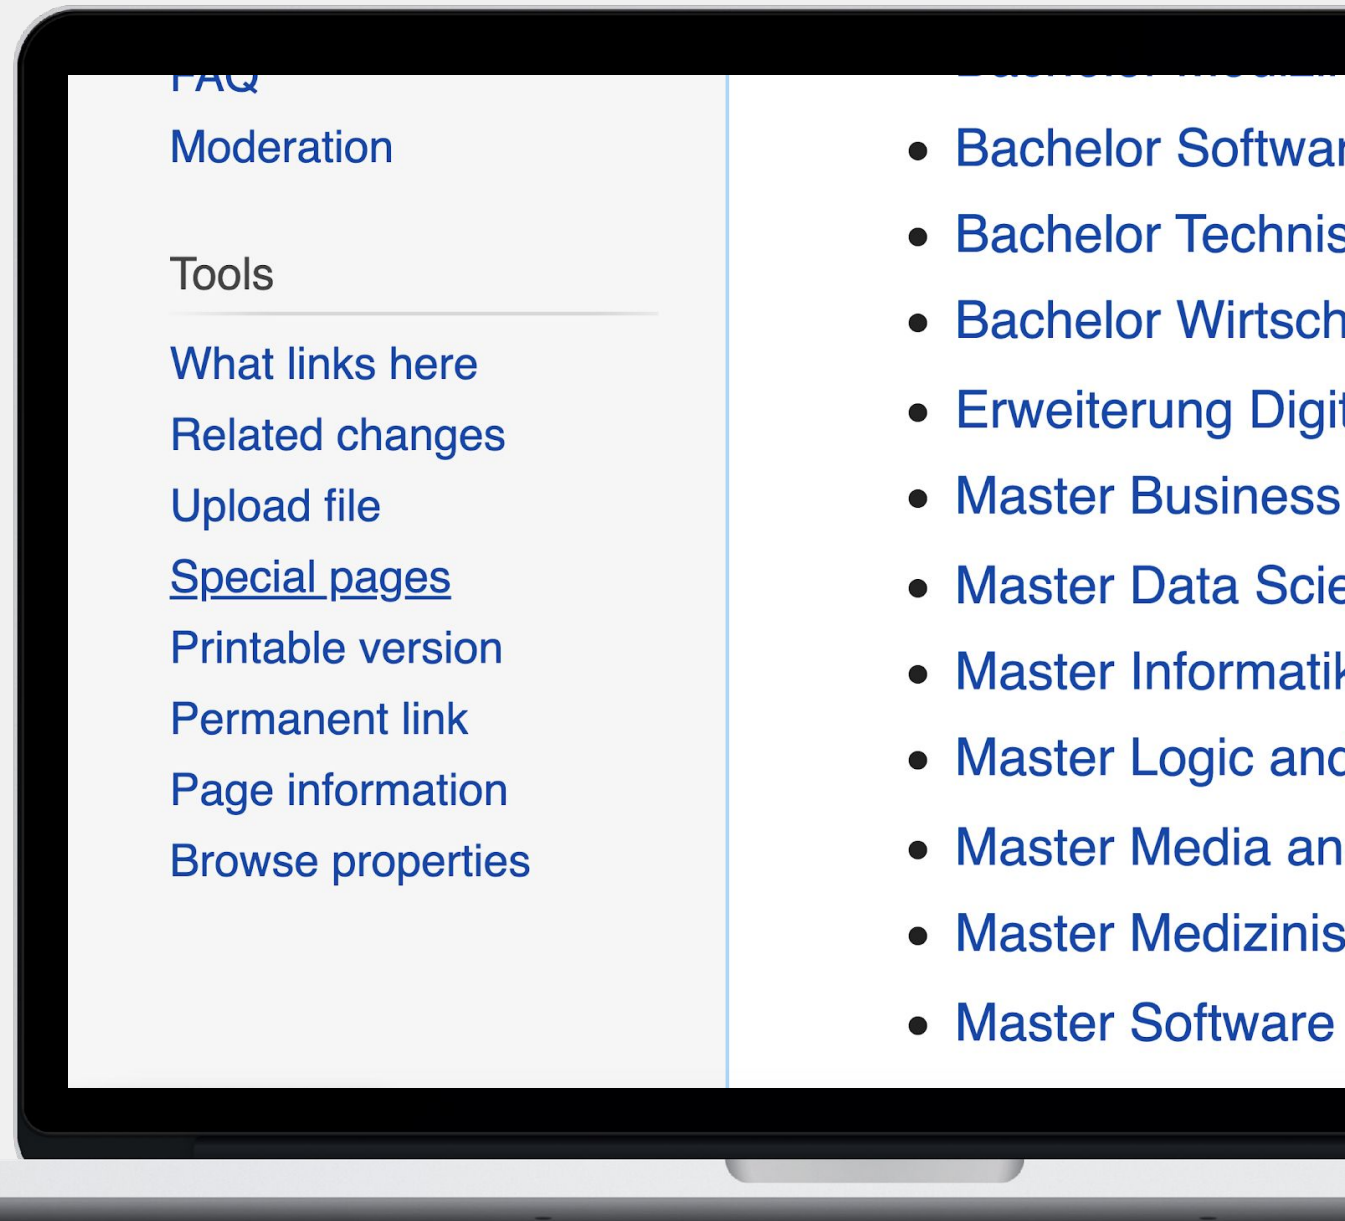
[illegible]
Moderation

Tools

What links here
Related changes
Upload file
Special pages
Printable version
Permanent link
Page information
Browse properties

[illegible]
- Bachelor Softwar
- Bachelor Technis
- Bachelor Wirtsch
- Erweiterung Digit
- Master Business
- Master Data Scie
- Master Informatik
- Master Logic and
- Master Media an
- Master Medizinis
- Master Software